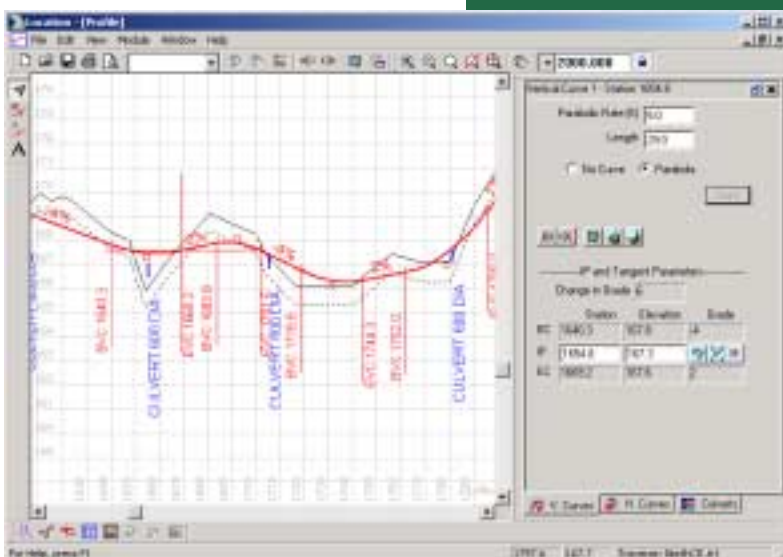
Location - [Profile]
File Edit View Module Window Help
2000.000
Vertical Curve 1 - Station: 1654.8
Parabolic Rate (R) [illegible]
Length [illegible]
No Curve Parabola
IP and Tangent Parameters
Change in Grade
Station Elevation Grade
BC 1640.3 107.0 -4
IP 1654.8 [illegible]
EC 1669.2 107.6 2
CULVERT 600 DIA
CULVERT 600 DIA
CULVERT 600 DIA
V. Curves H. Curves Culverts
For Help, press F1